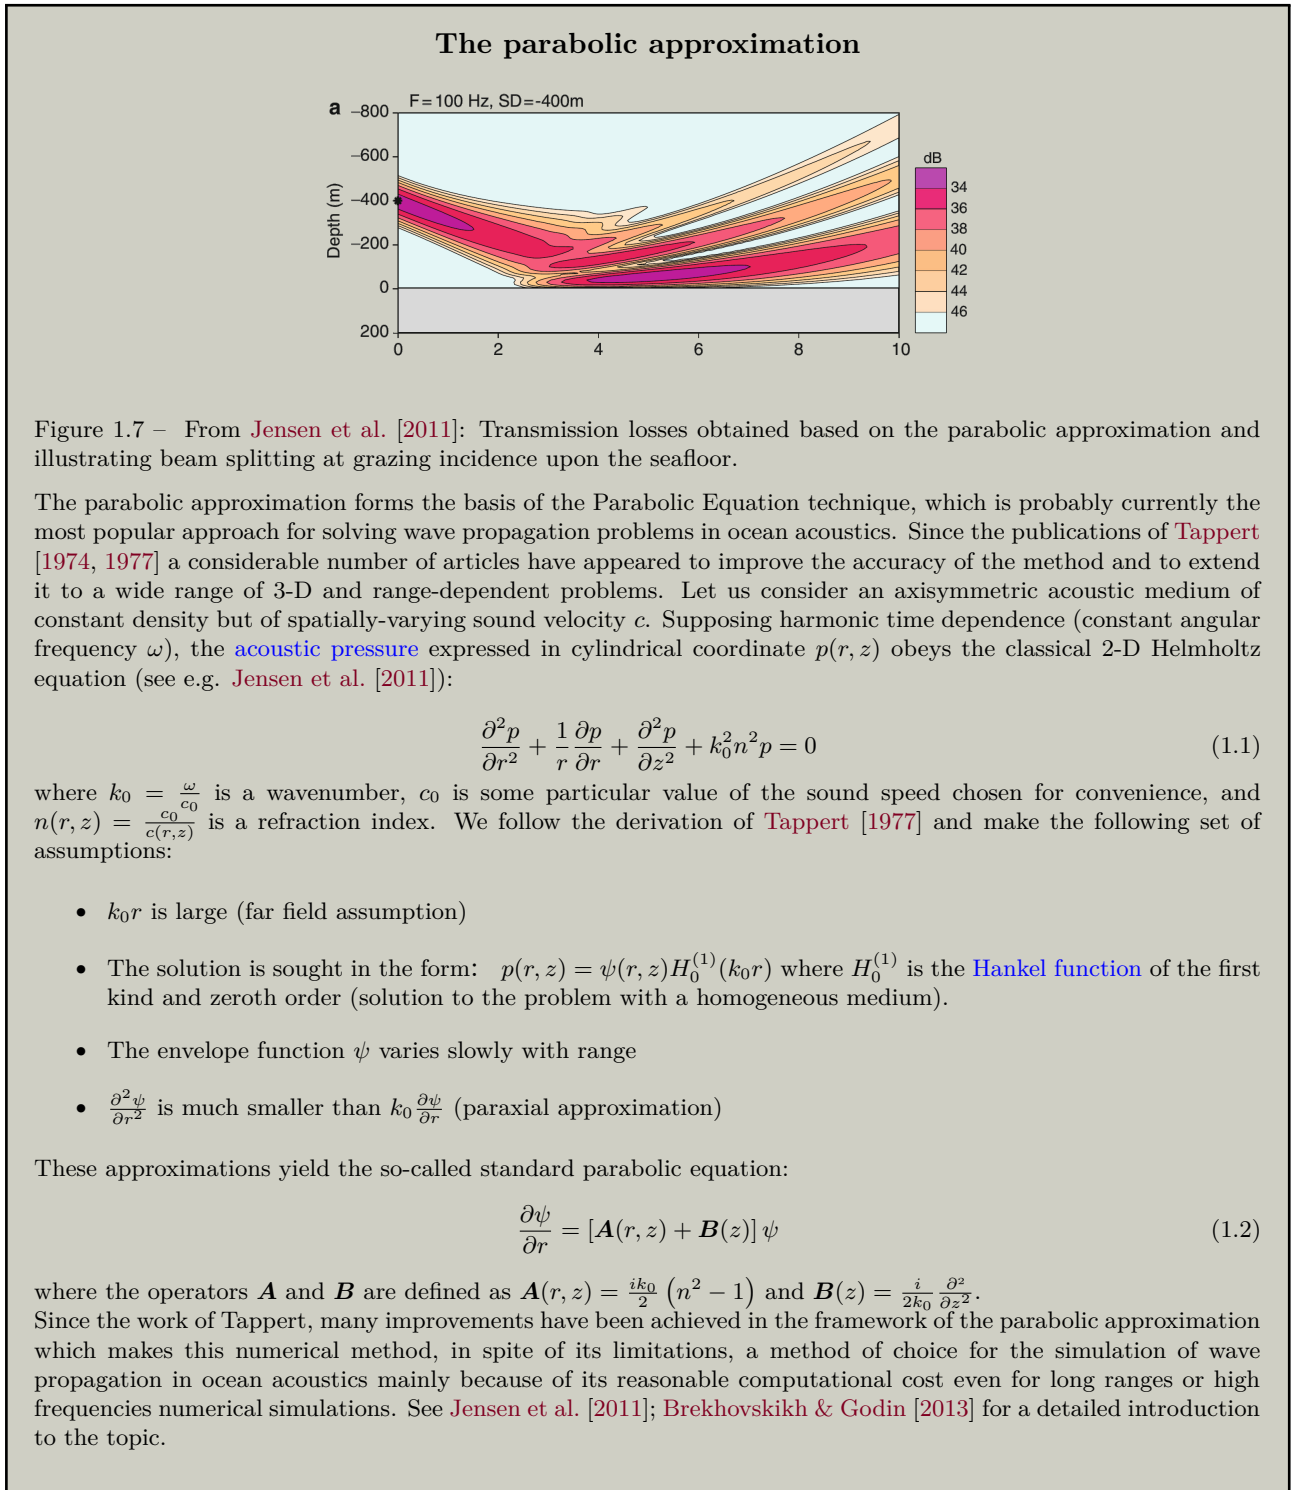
The parabolic approximation

a F = 100 Hz, SD=-400m

–800
–600
–400
–200
0
200
Depth (m)

0 2 4 6 8 10

dB
34
36
38
40
42
44
46

Figure 1.7 – From Jensen et al. [2011]: Transmission losses obtained based on the parabolic approximation and illustrating beam splitting at grazing incidence upon the seafloor.

The parabolic approximation forms the basis of the Parabolic Equation technique, which is probably currently the most popular approach for solving wave propagation problems in ocean acoustics. Since the publications of Tappert [1974, 1977] a considerable number of articles have appeared to improve the accuracy of the method and to extend it to a wide range of 3-D and range-dependent problems. Let us consider an axisymmetric acoustic medium of constant density but of spatially-varying sound velocity $c$. Supposing harmonic time dependence (constant angular frequency $\omega$), the acoustic pressure expressed in cylindrical coordinate $p(r,z)$ obeys the classical 2-D Helmholtz equation (see e.g. Jensen et al. [2011]):

$$\frac{\partial^2 p}{\partial r^2} + \frac{1}{r}\frac{\partial p}{\partial r} + \frac{\partial^2 p}{\partial z^2} + k_0^2 n^2 p = 0 \quad (1.1)$$

where $k_0 = \frac{\omega}{c_0}$ is a wavenumber, $c_0$ is some particular value of the sound speed chosen for convenience, and $n(r,z) = \frac{c_0}{c(r,z)}$ is a refraction index. We follow the derivation of Tappert [1977] and make the following set of assumptions:

• $k_0 r$ is large (far field assumption)

• The solution is sought in the form: $p(r,z) = \psi(r,z)H_0^{(1)}(k_0 r)$ where $H_0^{(1)}$ is the Hankel function of the first kind and zeroth order (solution to the problem with a homogeneous medium).

• The envelope function $\psi$ varies slowly with range

• $\frac{\partial^2 \psi}{\partial r^2}$ is much smaller than $k_0 \frac{\partial \psi}{\partial r}$ (paraxial approximation)

These approximations yield the so-called standard parabolic equation:

$$\frac{\partial \psi}{\partial r} = [\boldsymbol{A}(r,z) + \boldsymbol{B}(z)]\,\psi \quad (1.2)$$

where the operators $\boldsymbol{A}$ and $\boldsymbol{B}$ are defined as $\boldsymbol{A}(r,z) = \frac{ik_0}{2}\left(n^2 - 1\right)$ and $\boldsymbol{B}(z) = \frac{i}{2k_0}\frac{\partial^2}{\partial z^2}$.
Since the work of Tappert, many improvements have been achieved in the framework of the parabolic approximation which makes this numerical method, in spite of its limitations, a method of choice for the simulation of wave propagation in ocean acoustics mainly because of its reasonable computational cost even for long ranges or high frequencies numerical simulations. See Jensen et al. [2011]; Brekhovskikh & Godin [2013] for a detailed introduction to the topic.